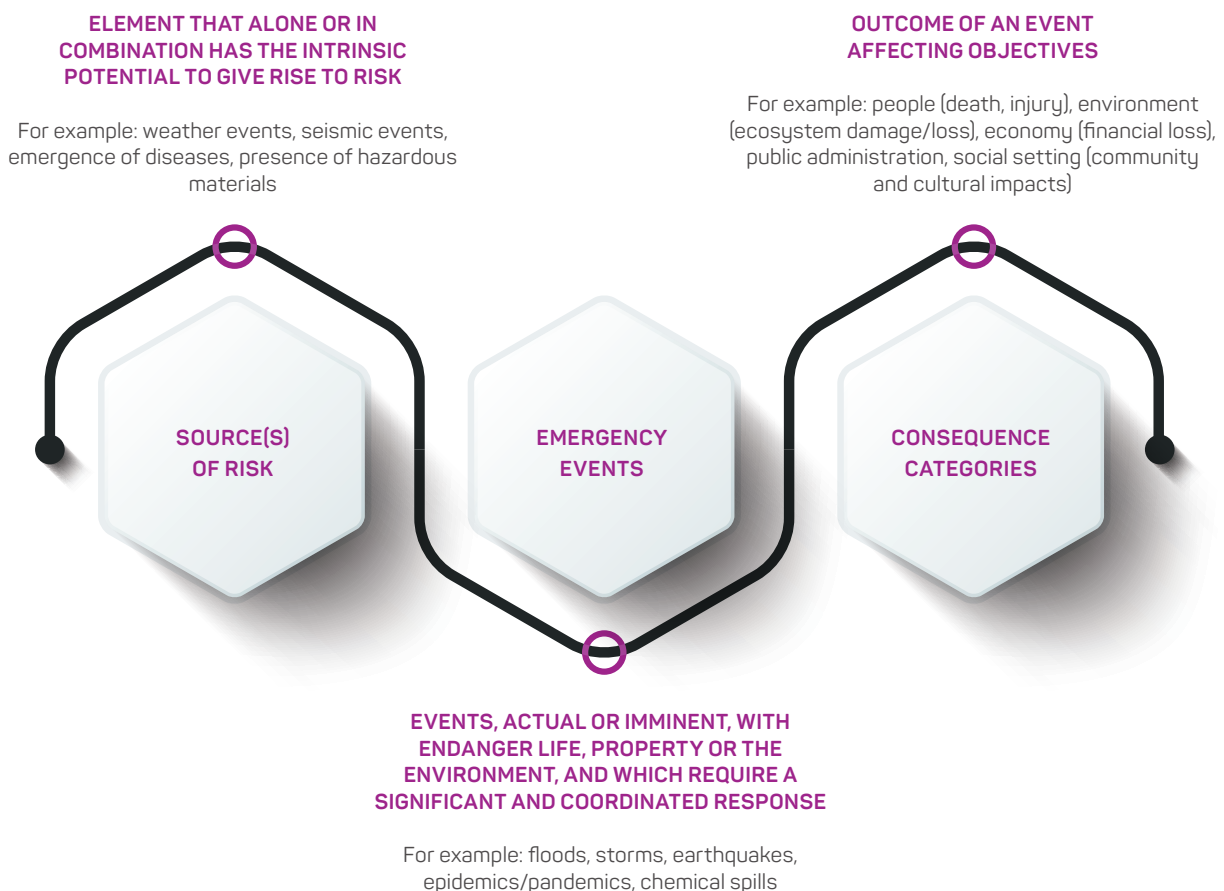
ELEMENT THAT ALONE OR IN COMBINATION HAS THE INTRINSIC POTENTIAL TO GIVE RISE TO RISK

For example: weather events, seismic events, emergence of diseases, presence of hazardous materials

OUTCOME OF AN EVENT AFFECTING OBJECTIVES

For example: people (death, injury), environment (ecosystem damage/loss), economy (financial loss), public administration, social setting (community and cultural impacts)

SOURCE(S) OF RISK

EMERGENCY EVENTS

CONSEQUENCE CATEGORIES

EVENTS, ACTUAL OR IMMINENT, WITH ENDANGER LIFE, PROPERTY OR THE ENVIRONMENT, AND WHICH REQUIRE A SIGNIFICANT AND COORDINATED RESPONSE

For example: floods, storms, earthquakes, epidemics/pandemics, chemical spills